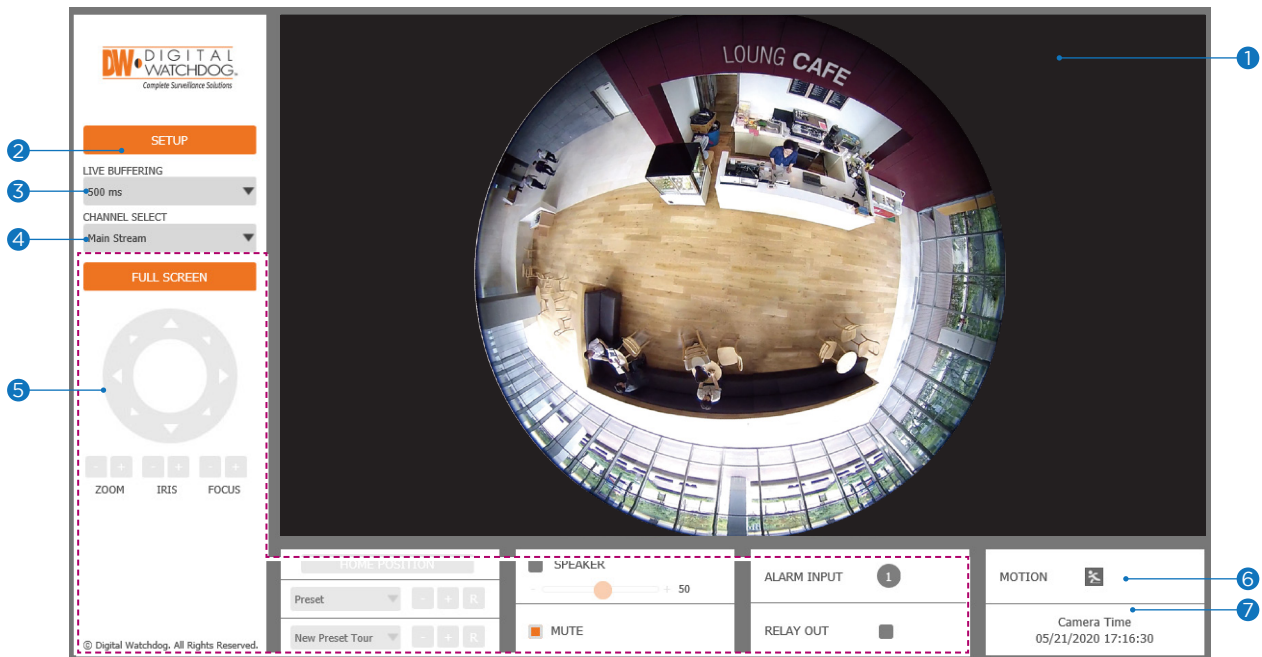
DW DIGITAL WATCHDOG.
Complete Surveillance Solutions

SETUP

LIVE BUFFERING
500 ms

CHANNEL SELECT
Main Stream

FULL SCREEN

- + - + - +
ZOOM IRIS FOCUS

© Digital Watchdog. All Rights Reserved.

LOUNG CAFE

1
2
3
4
5
6
7

HOME POSITION
Preset - + R
New Preset Tour - + R

SPEAKER
- + 50
MUTE

ALARM INPUT 1
RELAY OUT

MOTION
Camera Time
05/21/2020 17:16:30